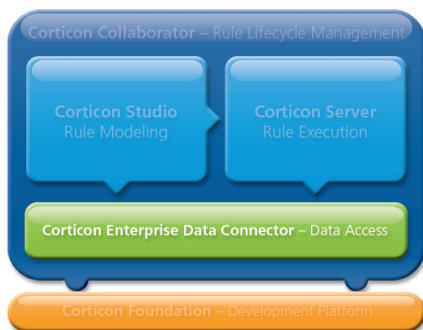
Corticon Collaborator – Rule Lifecycle Management

Corticon Studio
Rule Modeling

Corticon Server
Rule Execution

Corticon Enterprise Data Connector – Data Access

Corticon Foundation – Development Platform